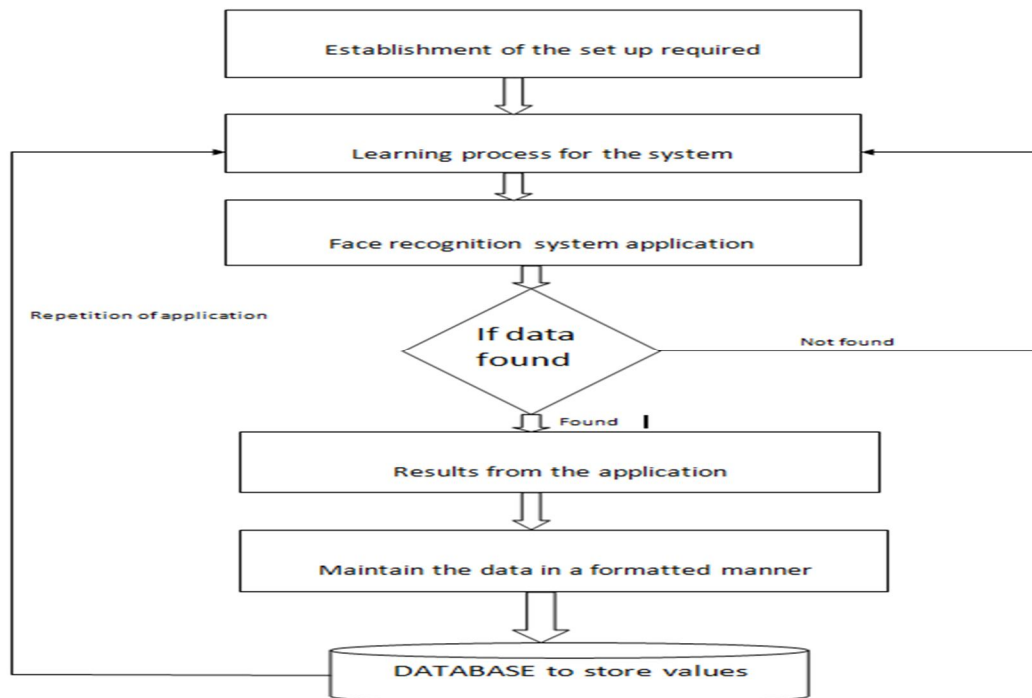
Establishment of the set up required

Learning process for the system

Face recognition system application

Repetition of application

If data found

Not found

Found

Results from the application

Maintain the data in a formatted manner

DATABASE to store values